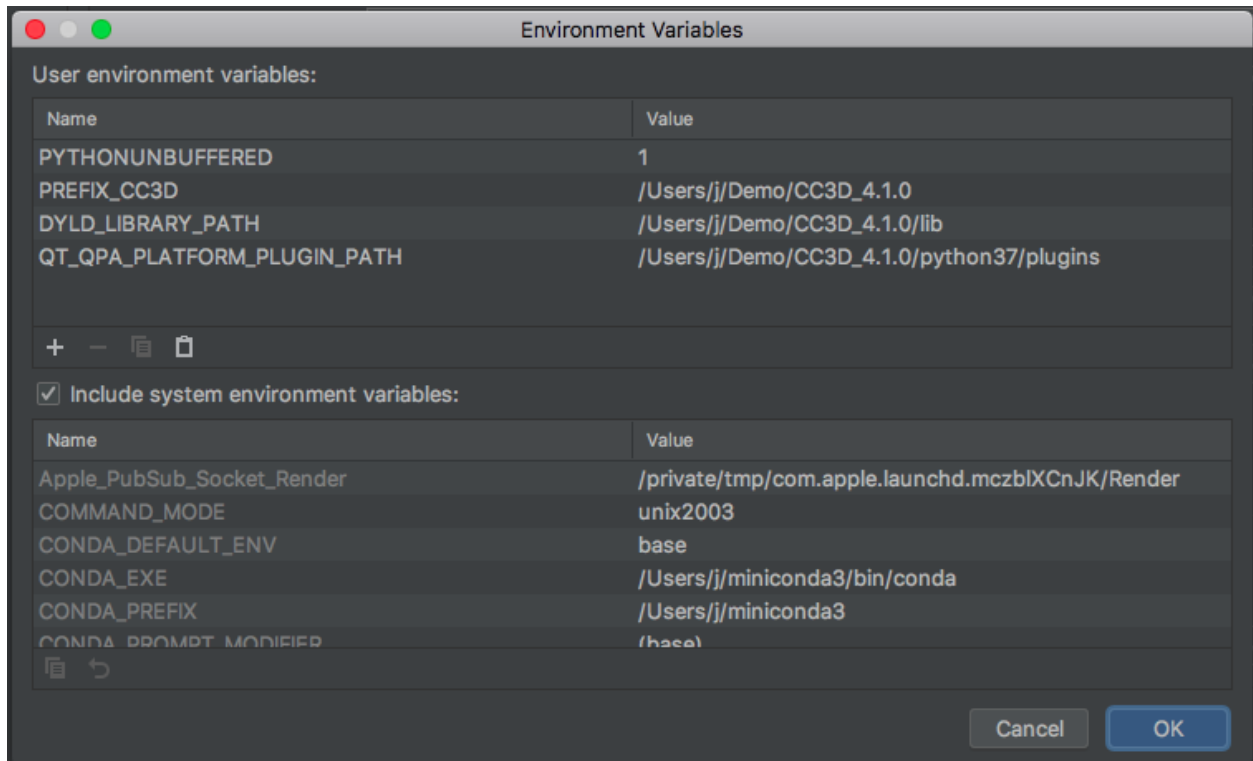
Environment Variables

User environment variables:

| Name | Value |
|---|---|
| PYTHONUNBUFFERED | 1 |
| PREFIX_CC3D | /Users/j/Demo/CC3D_4.1.0 |
| DYLD_LIBRARY_PATH | /Users/j/Demo/CC3D_4.1.0/lib |
| QT_QPA_PLATFORM_PLUGIN_PATH | /Users/j/Demo/CC3D_4.1.0/python37/plugins |

+ —

☑ Include system environment variables:

| Name | Value |
|---|---|
| Apple_PubSub_Socket_Render | /private/tmp/com.apple.launchd.mczblXCnJK/Render |
| COMMAND_MODE | unix2003 |
| CONDA_DEFAULT_ENV | base |
| CONDA_EXE | /Users/j/miniconda3/bin/conda |
| CONDA_PREFIX | /Users/j/miniconda3 |
| CONDA_PROMPT_MODIFIER | (base) |

Cancel OK